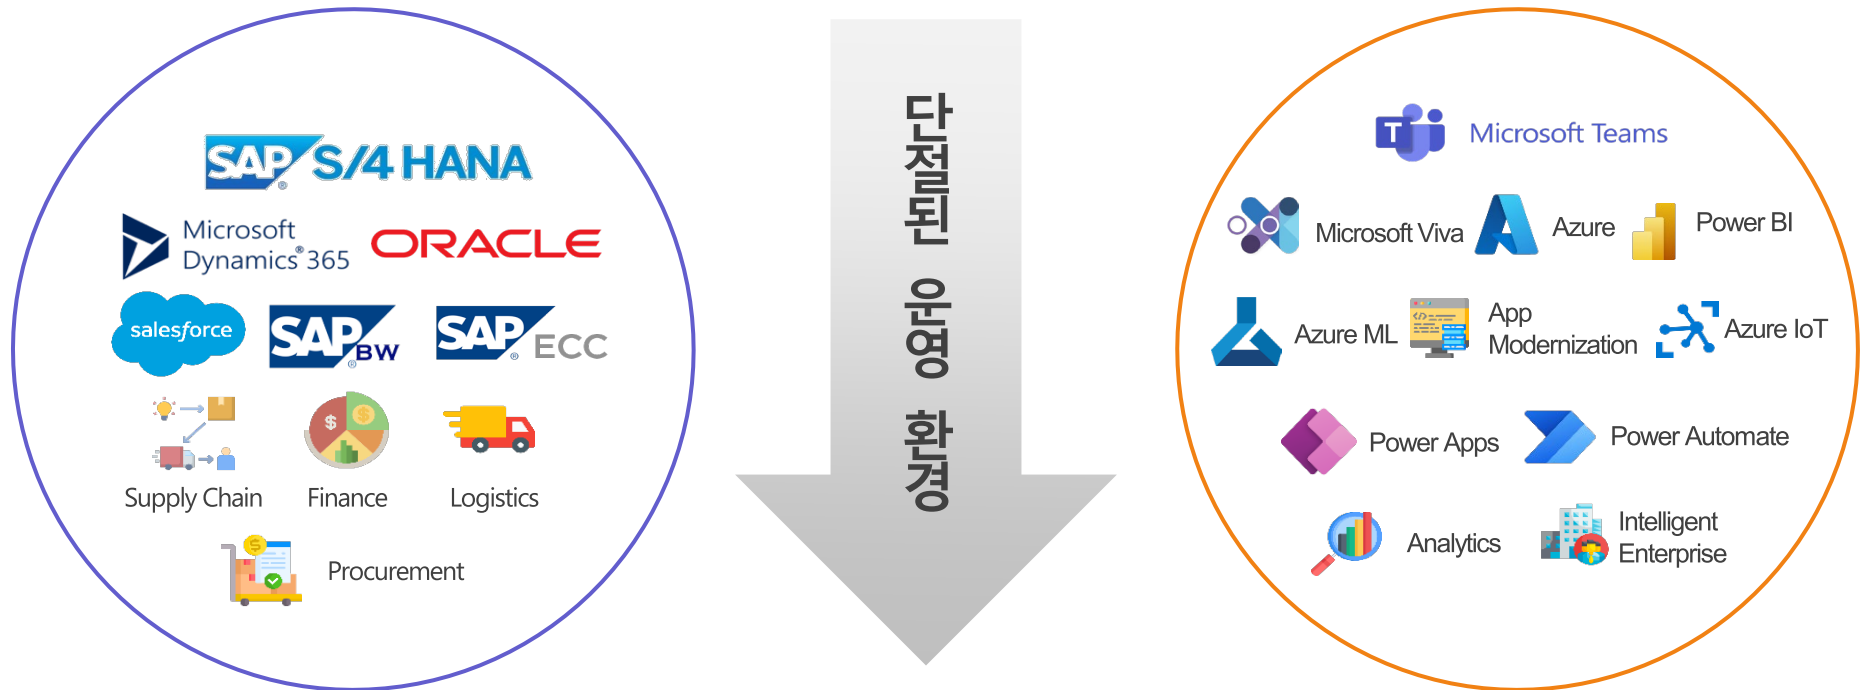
SAP S/4 HANA

Microsoft Dynamics 365

ORACLE

salesforce

SAP BW

SAP ECC

Supply Chain

Finance

Logistics

Procurement

단절된 운영 환경

Microsoft Teams

Microsoft Viva

Azure

Power BI

Azure ML

App Modernization

Azure IoT

Power Apps

Power Automate

Analytics

Intelligent Enterprise